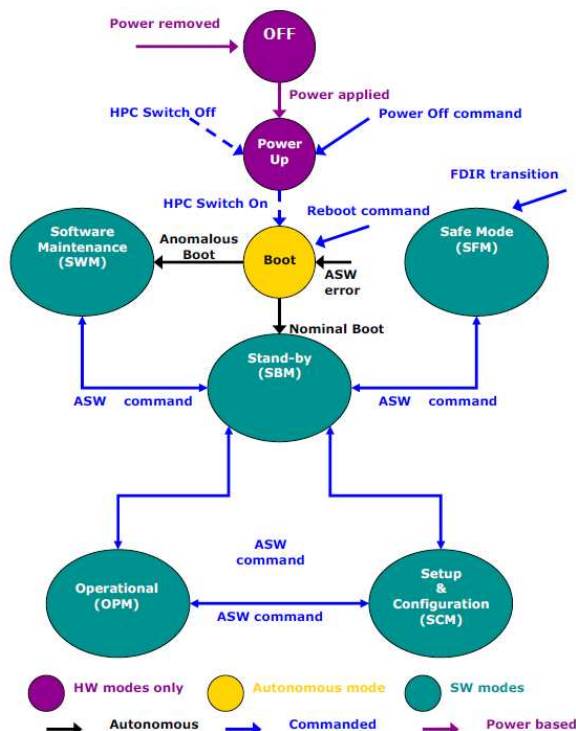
Power removed

OFF

Power applied

HPC Switch Off

Power Up

Power Off command

FDIR transition

HPC Switch On

Reboot command

Software Maintenance (SWM)

Anomalous Boot

Boot

ASW error

Safe Mode (SFM)

Nominal Boot

Stand-by (SBM)

ASW command

ASW command

ASW command

Operational (OPM)

ASW command

Setup & Configuration (SCM)

HW modes only

Autonomous mode

SW modes

Autonomous

Commanded

Power based